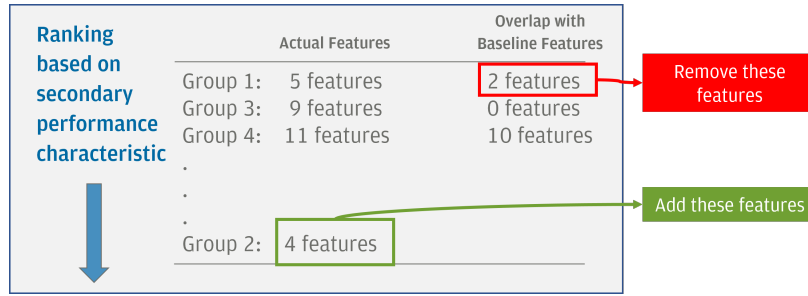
Ranking based on secondary performance characteristic

| | Actual Features | Overlap with Baseline Features |
|---|---|---|
| Group 1: | 5 features | 2 features |
| Group 3: | 9 features | 0 features |
| Group 4: | 11 features | 10 features |
| . | | |
| . | | |
| . | | |
| Group 2: | 4 features | |

Remove these features

Add these features